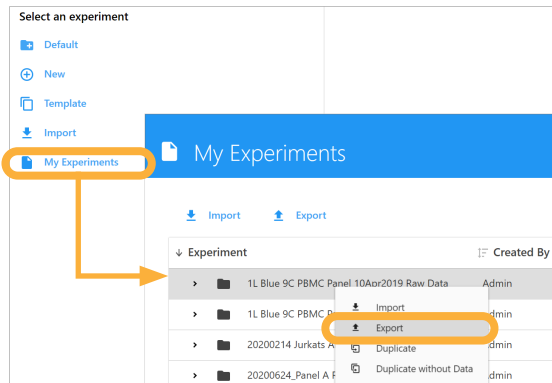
Select an experiment

Default

New

Template

Import

My Experiments

My Experiments

Import Export

| Experiment | Created By |
|---|---|
| 1L Blue 9C PBMC Panel 10Apr2019 Raw Data | Admin |
| 1L Blue 9C PBMC P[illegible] | Admin |
| 20200214 Jurkats A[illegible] | Admin |
| 20200624_Panel A R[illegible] | Admin |

Import

Export

Duplicate

Duplicate without Data